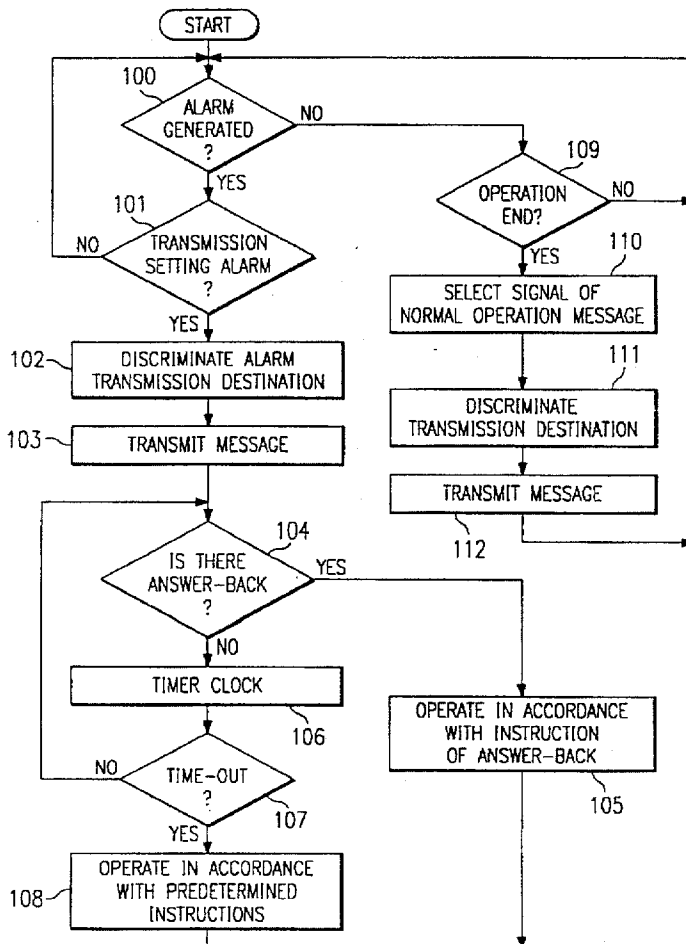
START

100

ALARM GENERATED ?

NO

YES

109

OPERATION END?

NO

YES

101

NO

TRANSMISSION SETTING ALARM ?

110

SELECT SIGNAL OF NORMAL OPERATION MESSAGE

YES

102

DISCRIMINATE ALARM TRANSMISSION DESTINATION

111

DISCRIMINATE TRANSMISSION DESTINATION

103

TRANSMIT MESSAGE

TRANSMIT MESSAGE

112

104

IS THERE ANSWER-BACK ?

YES

NO

TIMER CLOCK

106

OPERATE IN ACCORDANCE WITH INSTRUCTION OF ANSWER-BACK

NO

TIME-OUT ?

105

YES

107

108

OPERATE IN ACCORDANCE WITH PREDETERMINED INSTRUCTIONS